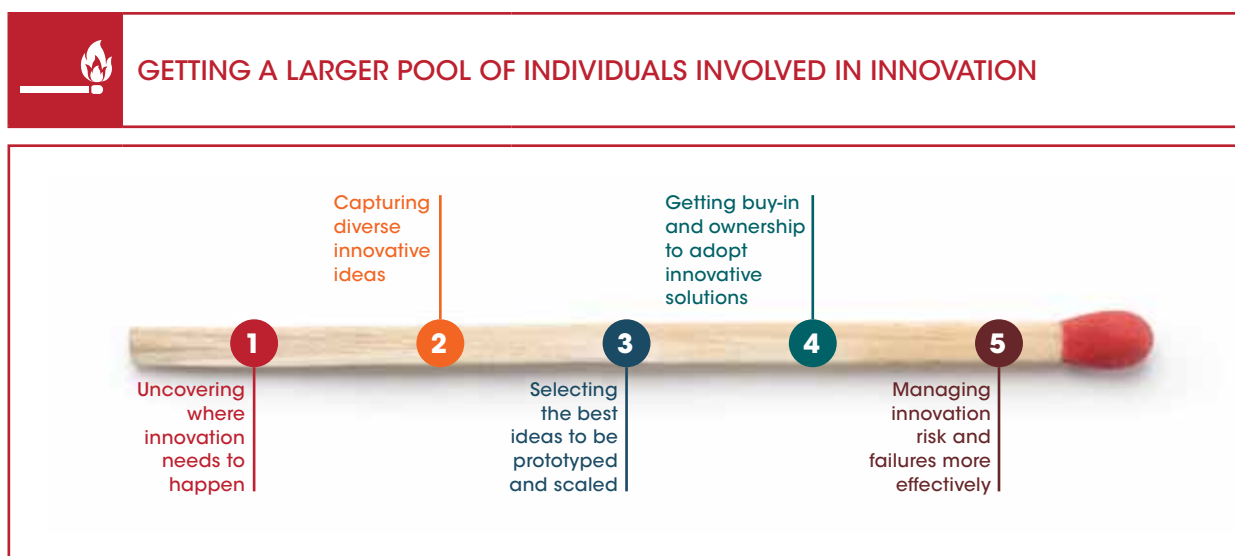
GETTING A LARGER POOL OF INDIVIDUALS INVOLVED IN INNOVATION

Capturing diverse innovative ideas

Getting buy-in and ownership to adopt innovative solutions

1

2

3

4

5

Uncovering where innovation needs to happen

Selecting the best ideas to be prototyped and scaled

Managing innovation risk and failures more effectively